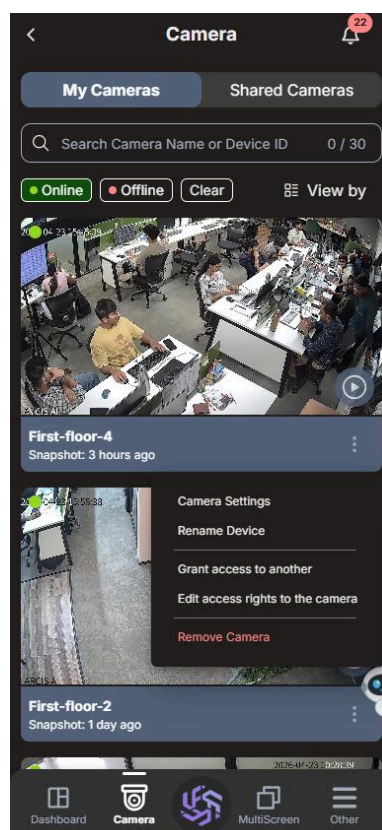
Camera

22

My Cameras

Shared Cameras

Search Camera Name or Device ID

0 / 30

Online

Offline

Clear

View by

2026-04-23 15:58:39

ARCISAI

First-floor-4

Snapshot: 3 hours ago

2026-04-23 15:58:38

Camera Settings

Rename Device

Grant access to another

Edit access rights to the camera

Remove Camera

ARCISAI

First-floor-2

Snapshot: 1 day ago

2026-04-23 15:58:39

Dashboard

Camera

MultiScreen

Other